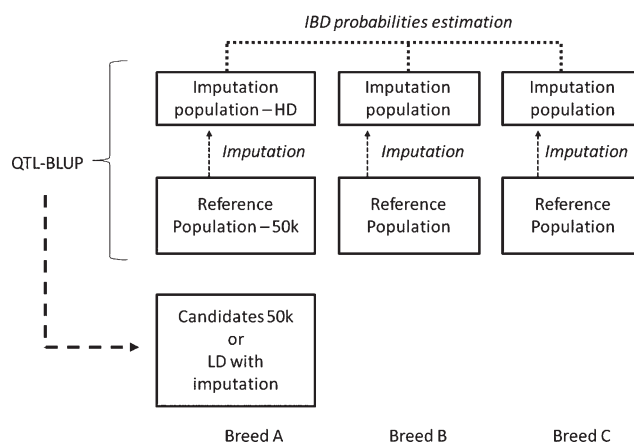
IBD probabilities estimation

QTL-BLUP

Imputation population – HD

Imputation

Reference Population – 50k

Imputation population

Imputation

Reference Population

Imputation population

Imputation

Reference Population

Candidates 50k or LD with imputation

Breed A

Breed B

Breed C